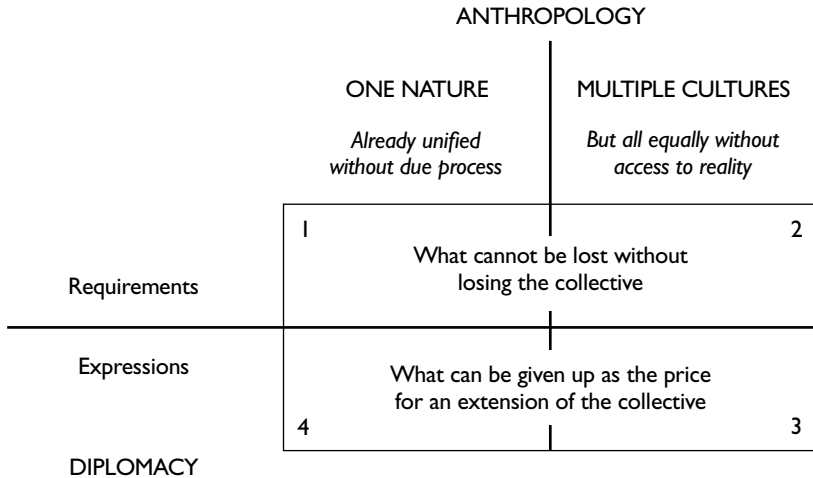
ANTHROPOLOGY

ONE NATURE

*Already unified without due process*

MULTIPLE CULTURES

*But all equally without access to reality*

1

2

What cannot be lost without losing the collective

Requirements

Expressions

What can be given up as the price for an extension of the collective

4

3

DIPLOMACY